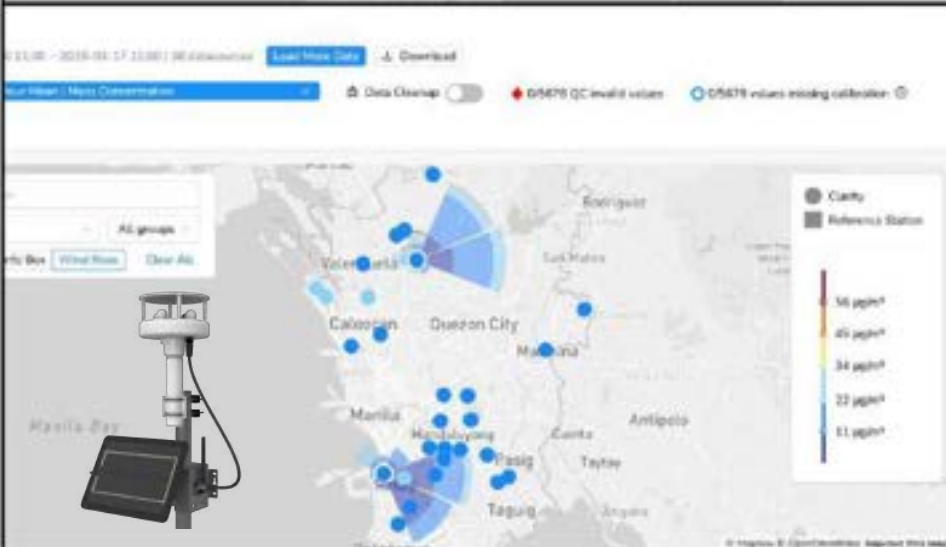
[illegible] 11:00 – 2019-06-17 11:00 | 96 datasources Load More Data ⤓ Download

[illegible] Hour Mean | Mass Concentration

Data Cleanup

0/5879 QC invalid values

0/5879 values missing calibration

All groups

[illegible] Box Wind Rose Clear All

Clarity

Reference Station

56 µg/m³

45 µg/m³

34 µg/m³

22 µg/m³

11 µg/m³

Rodriguez

San Mateo

Valenzuela

Caloocan

Quezon City

Marikina

Manila

Manila Bay

Mandaluyong

Antipolo

Cainta

Pasig

Taytay

Taguig

© Mapbox © OpenStreetMap Improve this map